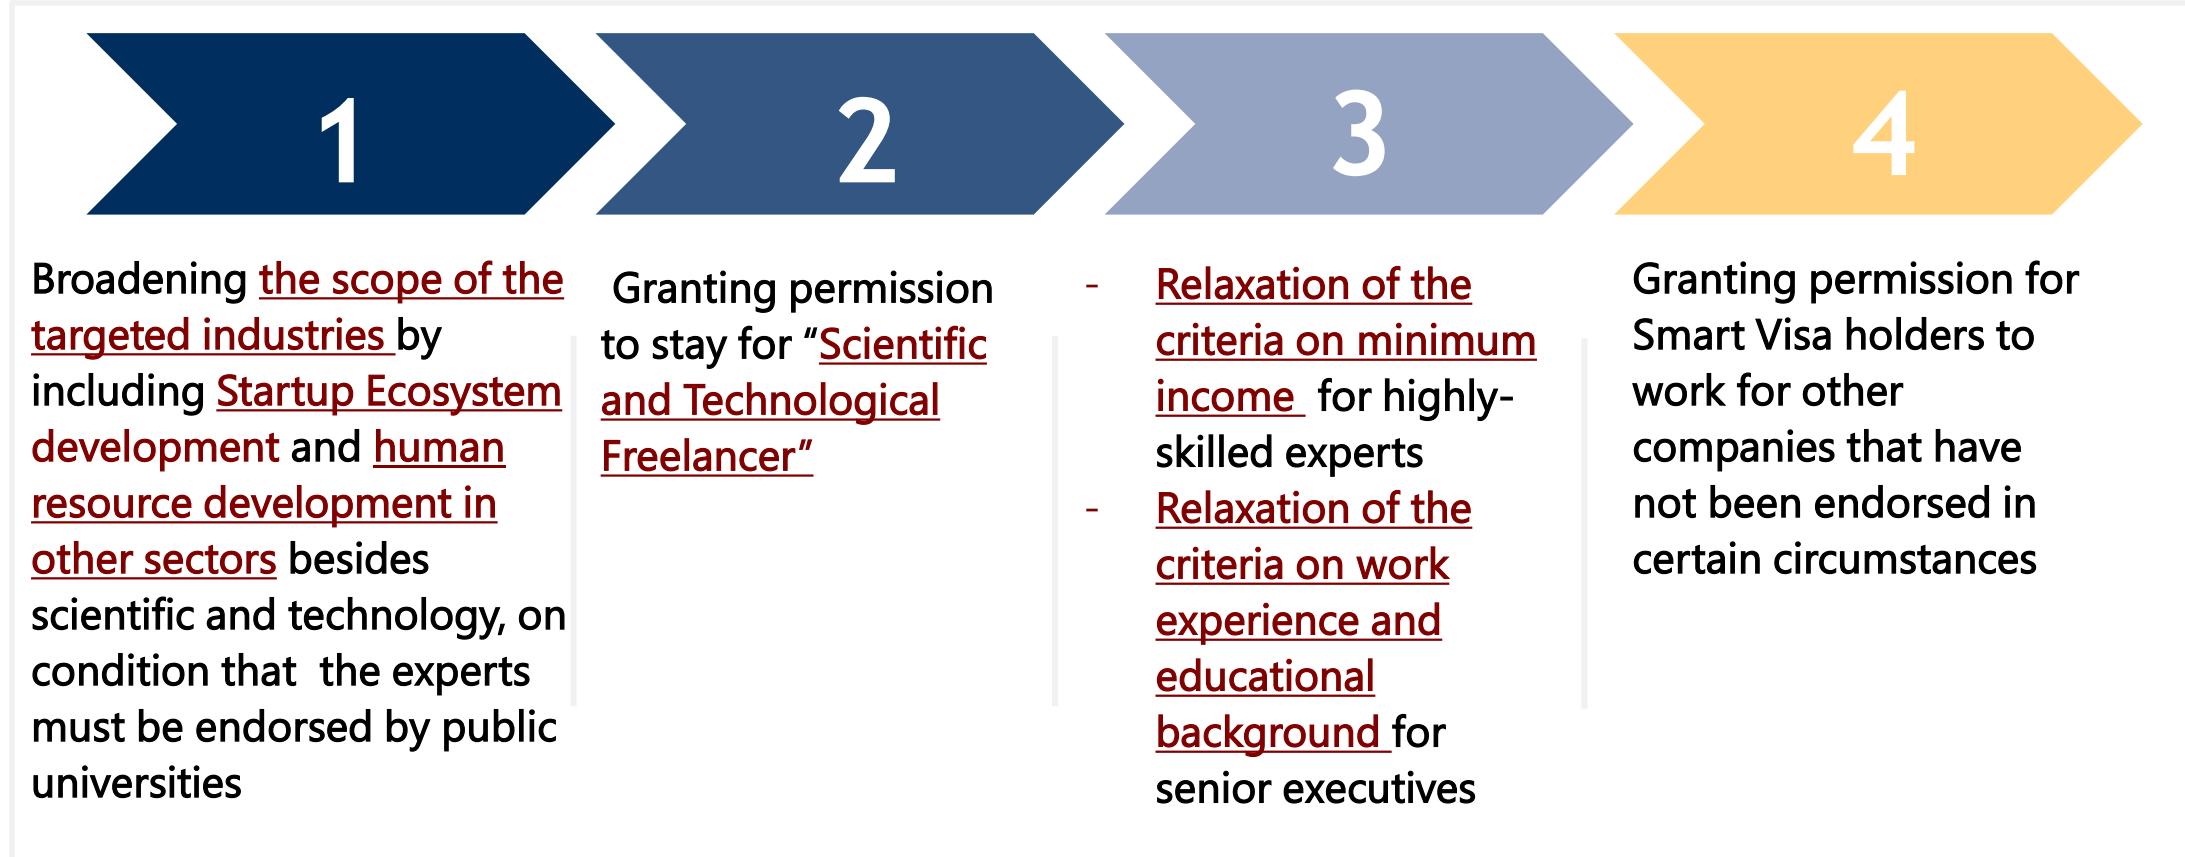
1

Broadening the scope of the targeted industries by including Startup Ecosystem development and human resource development in other sectors besides scientific and technology, on condition that the experts must be endorsed by public universities

2

Granting permission to stay for "Scientific and Technological Freelancer"

3

- Relaxation of the criteria on minimum income for highly-skilled experts
- Relaxation of the criteria on work experience and educational background for senior executives

4

Granting permission for Smart Visa holders to work for other companies that have not been endorsed in certain circumstances